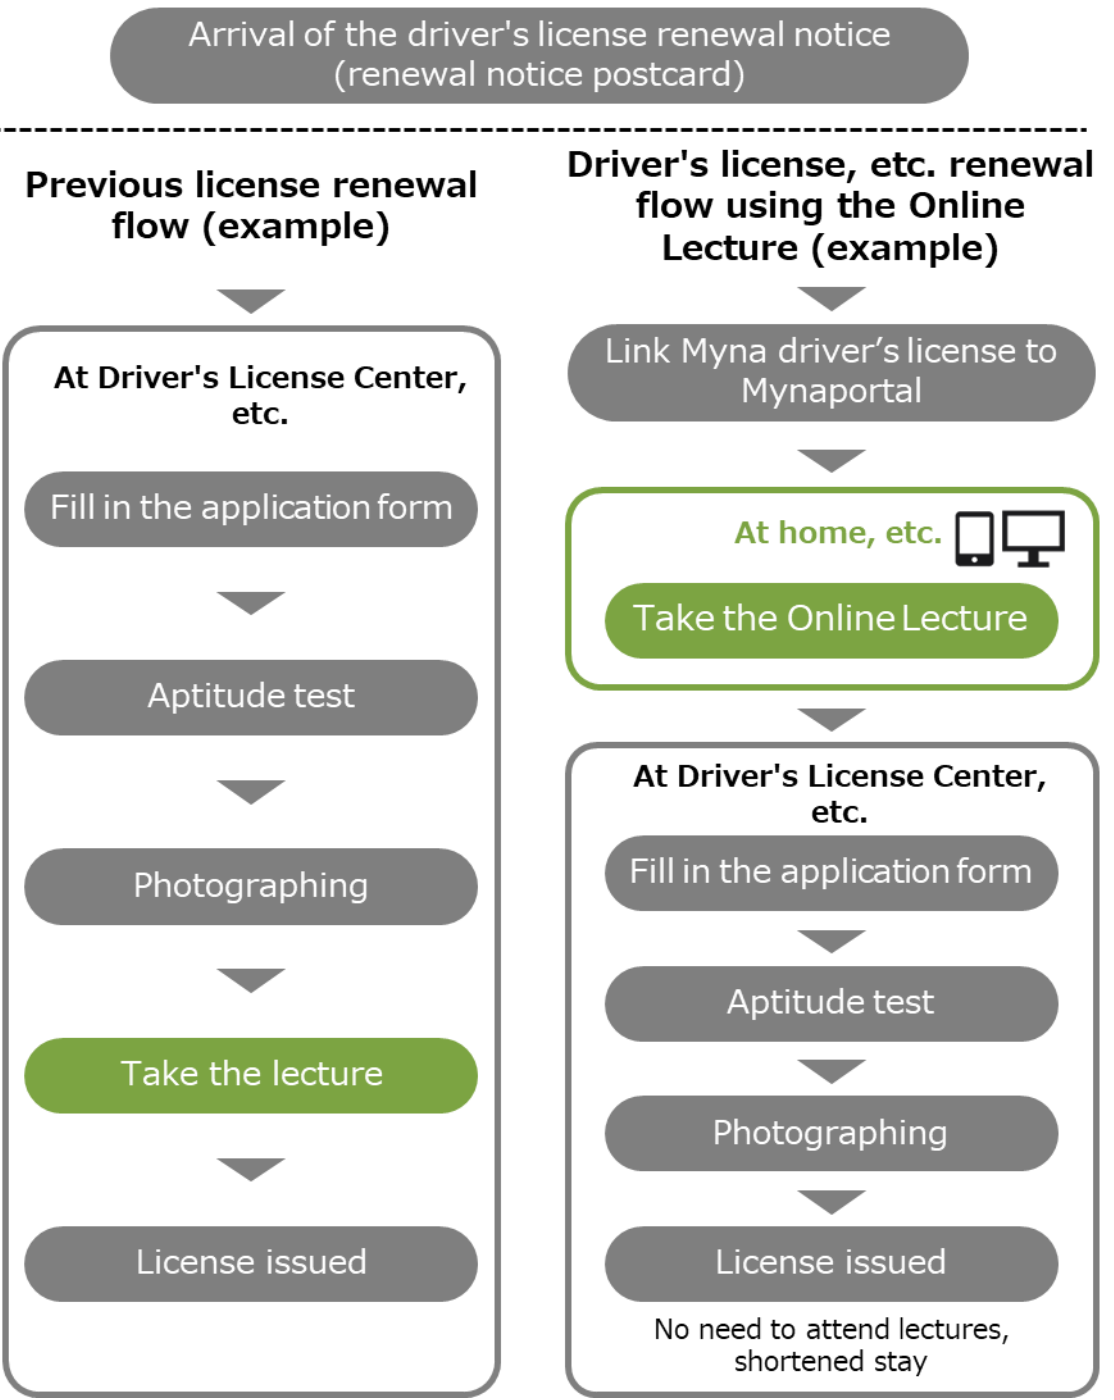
Arrival of the driver's license renewal notice (renewal notice postcard)

Previous license renewal flow (example)

At Driver's License Center, etc.

Fill in the application form

Aptitude test

Photographing

Take the lecture

License issued

Driver's license, etc. renewal flow using the Online Lecture (example)

Link Myna driver's license to Mynaportal

At home, etc.

Take the Online Lecture

At Driver's License Center, etc.

Fill in the application form

Aptitude test

Photographing

License issued

No need to attend lectures, shortened stay